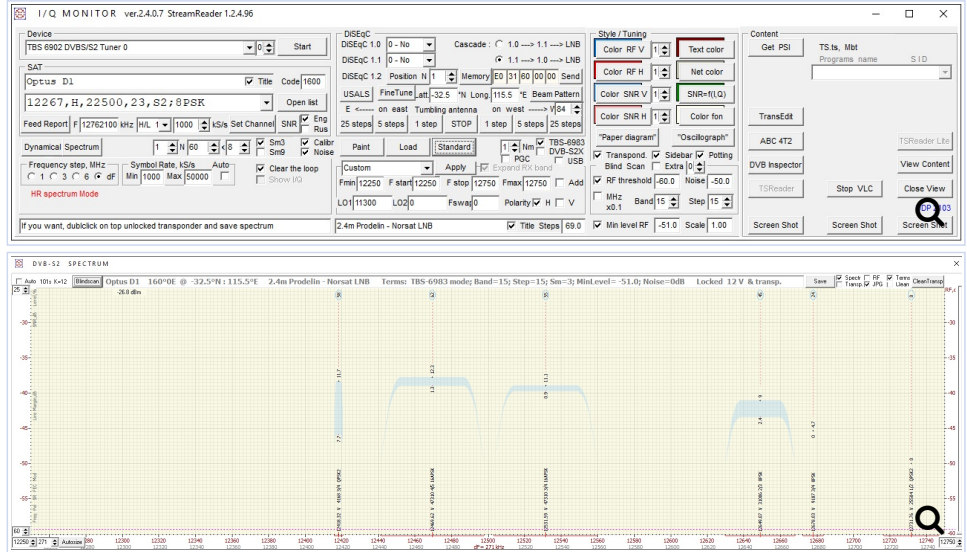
I / Q MONITOR ver.2.4.0.7 StreamReader 1.2.4.96

Device
TBS 6902 DVBS/S2 Tuner 0
0
Start

SAT
Optus D1
Title
Code 1600
12267,H,22500,23,S2;8PSK
Open list
Feed Report
F 12762100 kHz
H/L 1
1000 kS/s
Set Channel
SNR
Eng Rus
Dynamical Spectrum
1
N 60
8
Sm3
Sm9
Calibr
Noise
Frequency step, MHz
1 3 6 dF
Symbol Rate, kS/s
Min 1000 Max 50000
Auto
Clear the loop
Show I/Q
HR spectrum Mode
If you want, dublclick on top unlocked transponder and save spectrum

DiSEqC
DiSEqC 1.0 0 - No
Cascade : 1.0 ---> 1.1 ---> LNB
DiSEqC 1.1 0 - No
1.1 ---> 1.0 ---> LNB
DiSEqC 1.2 Position N 1
Memory E0 31 60 00 00 Send
USALS
FineTune
Latt. -32.5 °N
Long. 115.5 °E
Beam Pattern
E <----- on east Tumbling antenna on west -----> W 84
25 steps 5 steps 1 step STOP 1 step 5 steps 25 steps
Paint Load Standard
1 Nm
TBS-6983 DVB-S2X
PGC
USB
Custom
Apply
Expand RX band
Fmin 12250 F start 12250 F stop 12750 Fmax 12750 Add
LO1 11300 LO2 0 Fswap 0 Polarity H V
2.4m Prodelin - Norsat LNB
Title Steps 69.0

Style / Tuning
Color RF V 1
Text color
Color RF H 1
Net color
Color SNR V 1
SNR=f(LQ)
Color SNR H 1
Color fon
"Paper diagram"
"Oscillograph"
Transpond.
Sidebar
Potting
Blind Scan
Extra 0
RF threshold -60.0
Noise -50.0
MHz x0.1
Band 15
Step 15
Min level RF -51.0
Scale 1.00

Content
Get PSI
TS.ts, Mbt
Programs name
S I D
TransEdit
ABC 4T2
TSReader Lite
DVB Inspector
View Content
TSReader
Stop VLC
Close View
Screen Shot
Screen Shot
Screen Shot
DP 103

DVB-S2 SPECTRUM
25
Auto
10 t K=12
Blindscan
Optus D1 160°0E @ -32.5°N : 115.5°E 2.4m Prodelin - Norsat LNB Terms: TBS-6983 mode; Band=15; Step=15; Sm=3; MinLevel=-51.0; Noise=0dB Locked 12 V & transp.
Save
Spectr
RF
Terms
Transp
JPG
Lean
CleanTransp
-25
-30
-35
-40
-45
-50
-55
-60
60
12250
271
Autosize
12260 12280 12300 12320 12340 12360 12380 12400 12420 12440 12460 12480 12500 12520 12540 12560 12580 12600 12620 12640 12660 12680 12700 12720 12740
dF= 271 kHz
12750